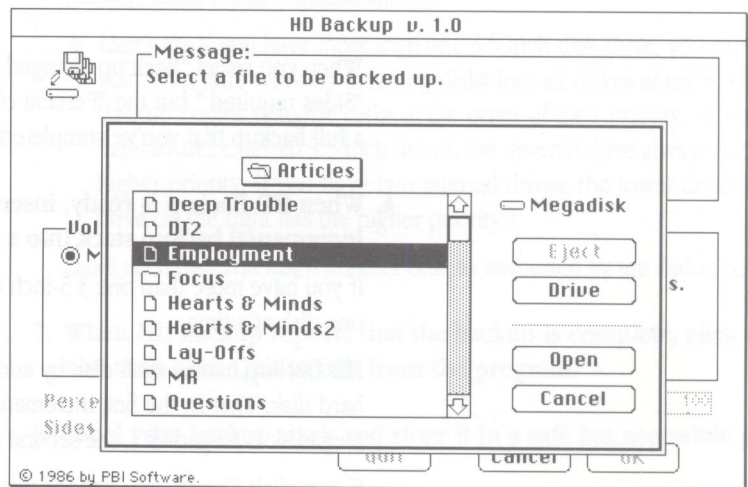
HD Backup v. 1.0

Message:
Select a file to be backed up.

Articles

Deep Trouble
DT2
Employment
Focus
Hearts & Minds
Hearts & Minds2
Lay-Offs
MR
Questions

Megadisk

Eject

Drive

Open

Cancel

Vol

M

s.

Perce

Sides

Quit

Cancel

OK

© 1986 by PBI Software.